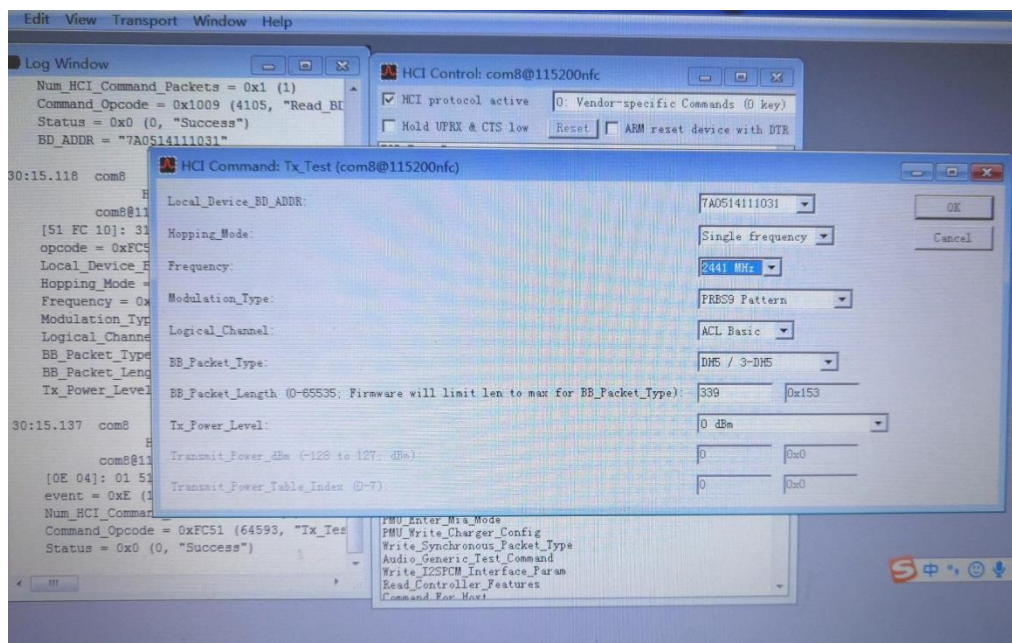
Edit View Transport Window Help

Log Window

Num_HCI_Command_Packets = 0x1 (1)
Command_Opcode = 0x1009 (4105, "Read_BI
Status = 0x0 (0, "Success")
BD_ADDR = "7A0514111031"

30:15.118 com8
H
com8@11
[51 FC 10]: 31
opcode = 0xFC5
Local_Device_E
Hopping_Mode =
Frequency = 0x
Modulation_Typ
Logical_Channe
BB_Packet_Type
BB_Packet_Leng
Tx_Power_Level

30:15.137 com8
H
com8@11
[0E 04]: 01 51
event = 0xE (1
Num_HCI_Comman
Command_Opcode = 0xFC51 (64593, "Tx_Tes
Status = 0x0 (0, "Success")

HCI Control: com8@115200nfc

HCI protocol active
0: Vendor-specific Commands (0 key)
Hold UPRX & CTS low
Reset
ARM reset device with DTR

HCI Command: Tx_Test (com8@115200nfc)

Local_Device_BD_ADDR:
7A0514111031
OK
Hopping_Mode:
Single frequency
Cancel
Frequency:
2441 MHz
Modulation_Type:
PRBS9 Pattern
Logical_Channel:
ACL Basic
BB_Packet_Type:
DH5 / 3-DH5
BB_Packet_Length (0-65535; Firmware will limit len to max for BB_Packet_Type):
339
0x153
Tx_Power_Level:
0 dBm
Transmit_Power_dBm (-128 to 127; dBm):
0
0x0
Transmit_Power_Table_Index (0-7):
0
0x0

PMU_Enter_Mia_Mode
PMU_Write_Charger_Config
Write_Synchronous_Packet_Type
Audio_Generic_Test_Command
Write_I2SPCM_Interface_Param
Read_Controller_Features
Command For Host

中